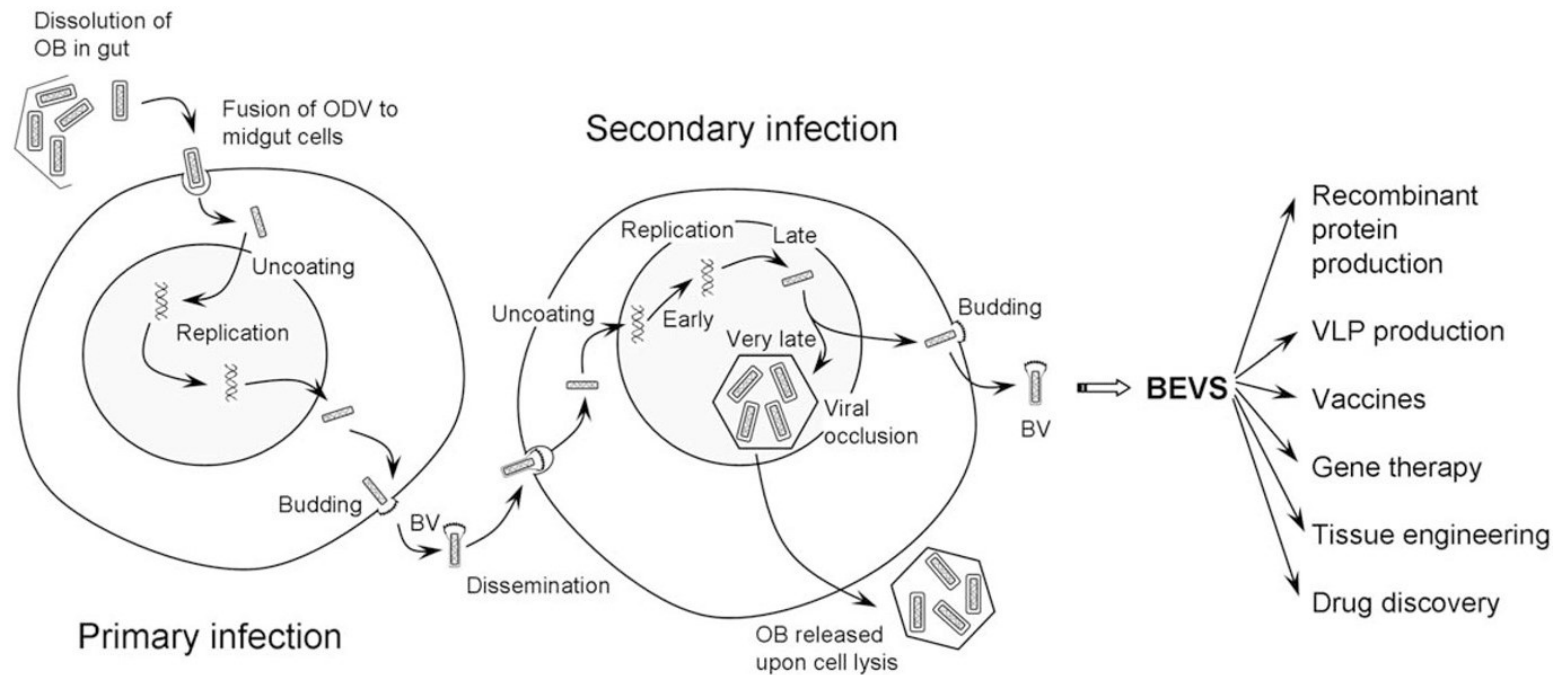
Dissolution of OB in gut

Fusion of ODV to midgut cells

Uncoating

Replication

Budding

BV

Dissemination

Primary infection

Secondary infection

Replication

Late

Uncoating

Early

Very late

Viral occlusion

Budding

BV

OB released upon cell lysis

BEVS

Recombinant protein production

VLP production

Vaccines

Gene therapy

Tissue engineering

Drug discovery